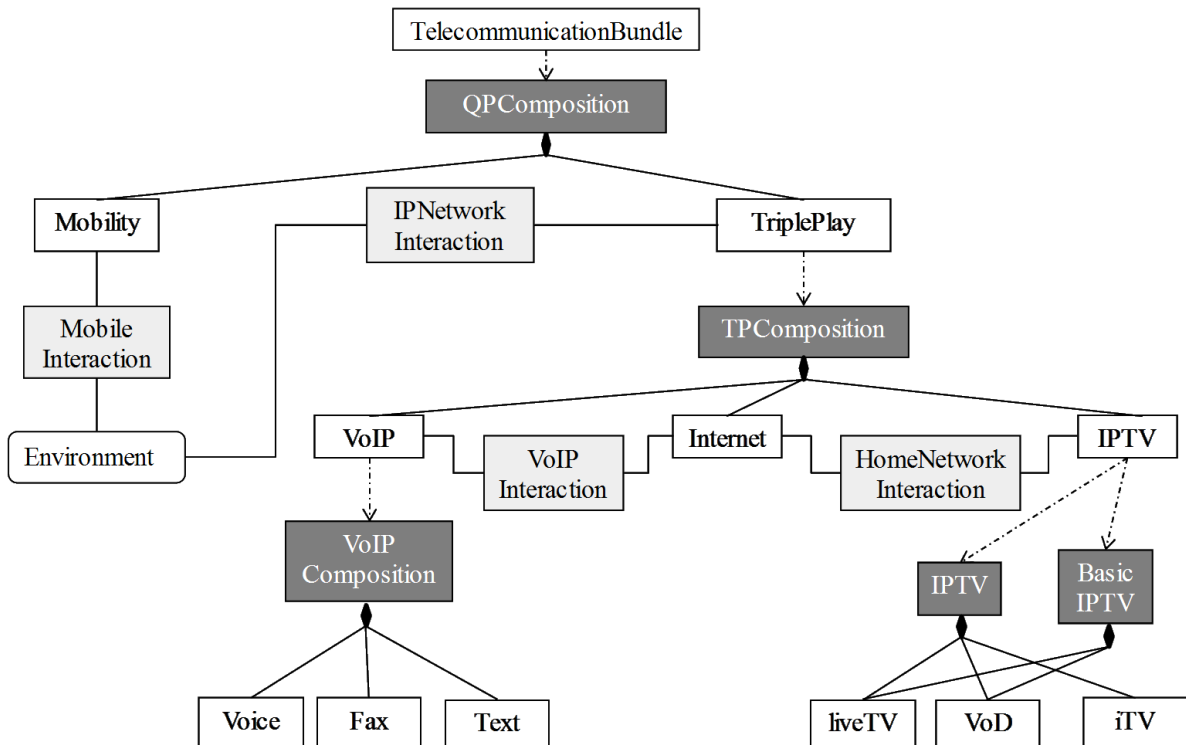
TelecommunicationBundle

QPComposition

Mobility

IPNetwork Interaction

TriplePlay

Mobile Interaction

TPComposition

Environment

VoIP

VoIP Interaction

Internet

HomeNetwork Interaction

IPTV

VoIP Composition

IPTV

Basic IPTV

Voice

Fax

Text

liveTV

VoD

iTV